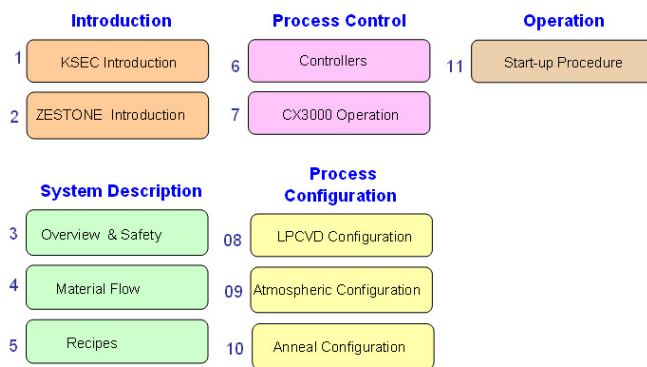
Introduction

1 KSEC Introduction

2 ZESTONE Introduction

System Description

3 Overview & Safety

4 Material Flow

5 Recipes

Process Control

6 Controllers

7 CX3000 Operation

Process Configuration

08 LPCVD Configuration

09 Atmospheric Configuration

10 Anneal Configuration

Operation

11 Start-up Procedure